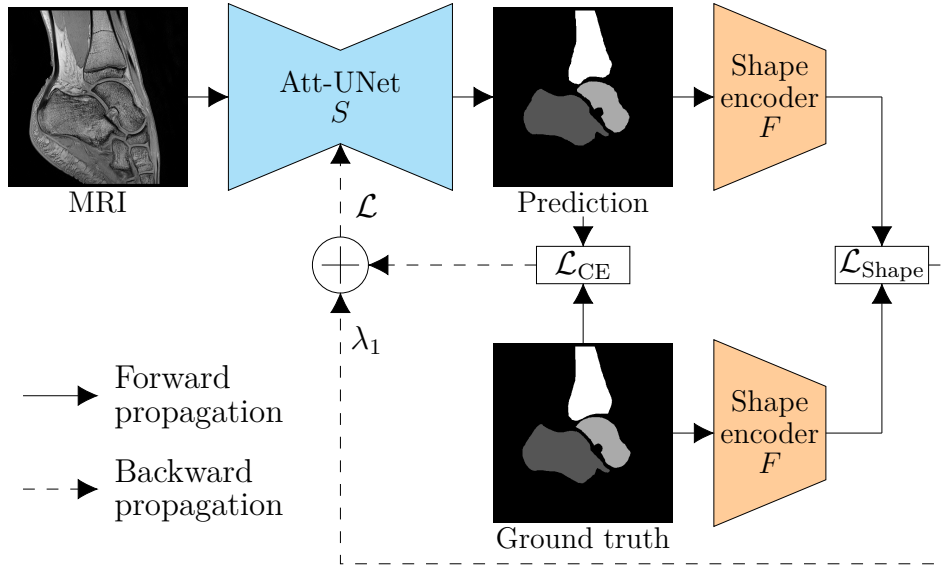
MRI

Att-UNet
$S$

Prediction

Shape encoder
$F$

$\mathcal{L}$

$\mathcal{L}_{\text{CE}}$

$\mathcal{L}_{\text{Shape}}$

$\lambda_1$

Forward propagation

Backward propagation

Ground truth

Shape encoder
$F$